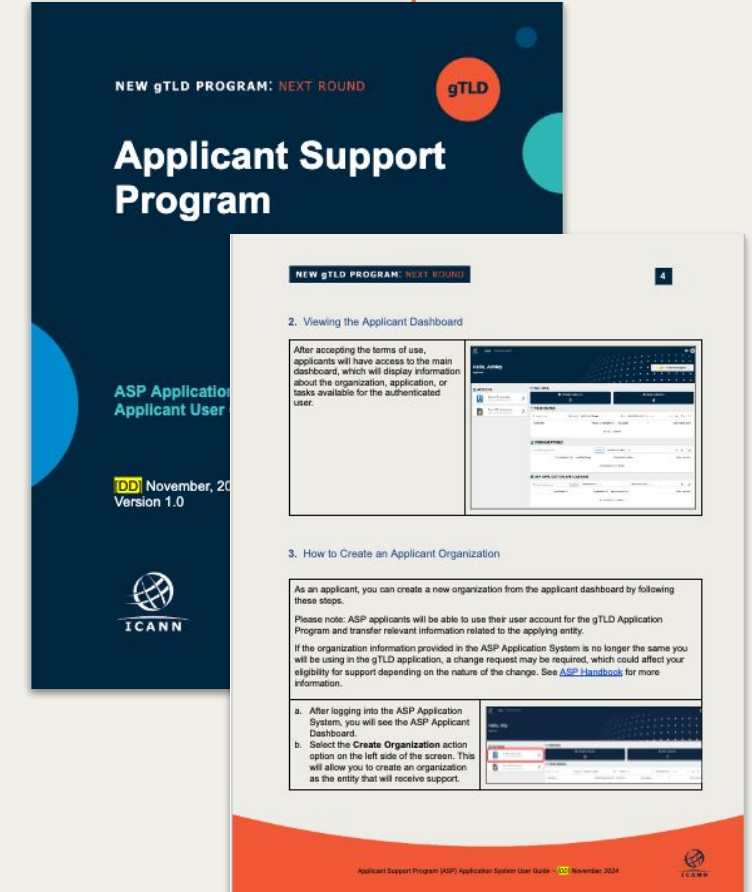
NEW gTLD PROGRAM: NEXT ROUND

gTLD

Applicant Support Program

ASP Application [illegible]
Applicant User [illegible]

[DD] November, 20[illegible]
Version 1.0

ICANN

NEW gTLD PROGRAM: NEXT ROUND

4

2. Viewing the Applicant Dashboard

| After accepting the terms of use, applicants will have access to the main dashboard, which will display information about the organization, application, or tasks available for the authenticated user. | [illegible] |
|---|---|

3. How to Create an Applicant Organization

As an applicant, you can create a new organization from the applicant dashboard by following these steps.

Please note: ASP applicants will be able to use their user account for the gTLD Application Program and transfer relevant information related to the applying entity.

If the organization information provided in the ASP Application System is no longer the same you will be using in the gTLD application, a change request may be required, which could affect your eligibility for support depending on the nature of the change. See ASP Handbook for more information.

| a. After logging into the ASP Application System, you will see the ASP Applicant Dashboard. b. Select the **Create Organization** action option on the left side of the screen. This will allow you to create an organization as the entity that will receive support. | Hello, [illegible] |
|---|---|

Applicant Support Program (ASP) Application System User Guide – [DD] November, 2024

ICANN